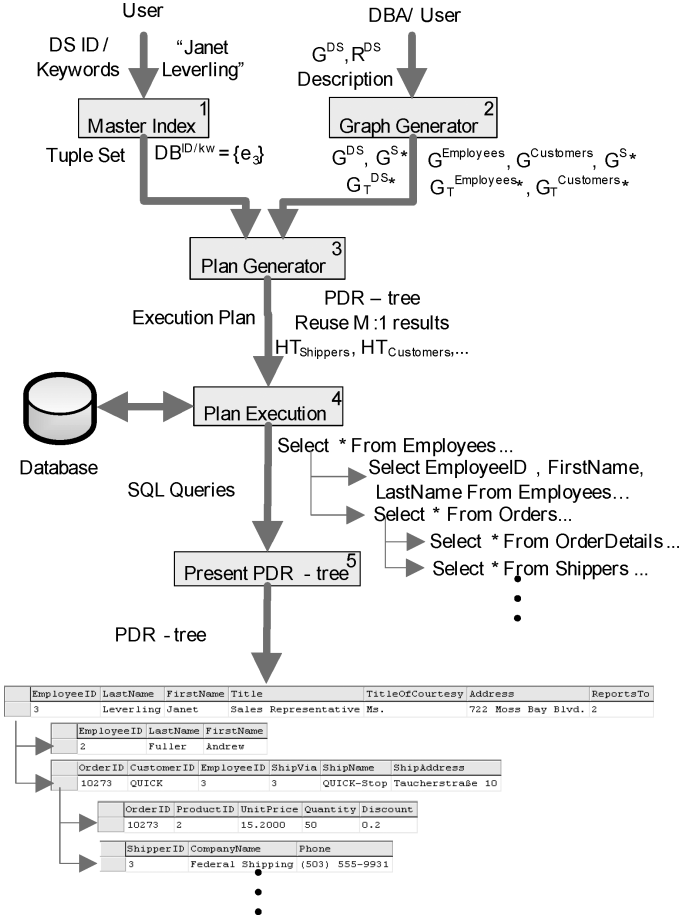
User

DS ID / Keywords

"Janet Leverling"

DBA/ User

$G^{DS}$, $R^{DS}$ Description

Master Index 1

Graph Generator 2

Tuple Set

$DB^{ID/kw} = \{e_3\}$

$G^{DS}$, $G^{S}*$ $G_T^{DS}*$

$G^{Employees}$, $G^{Customers}$, $G^{S}*$ $G_T^{Employees}*$, $G_T^{Customers}*$

Plan Generator 3

Execution Plan

PDR – tree
Reuse M :1 results
$HT_{Shippers}$, $HT_{Customers}$,...

Plan Execution 4

Database

Select * From Employees...
Select EmployeeID , FirstName, LastName From Employees...
Select * From Orders...
Select * From OrderDetails...
Select * From Shippers ...

SQL Queries

Present PDR - tree 5

PDR - tree

| EmployeeID | LastName | FirstName | Title | TitleOfCourtesy | Address | ReportsTo |
|---|---|---|---|---|---|---|
| 3 | Leverling | Janet | Sales Representative | Ms. | 722 Moss Bay Blvd. | 2 |

| EmployeeID | LastName | FirstName |
|---|---|---|
| 2 | Fuller | Andrew |

| OrderID | CustomerID | EmployeeID | ShipVia | ShipName | ShipAddress |
|---|---|---|---|---|---|
| 10273 | QUICK | 3 | 3 | QUICK-Stop | Taucherstraße 10 |

| OrderID | ProductID | UnitPrice | Quantity | Discount |
|---|---|---|---|---|
| 10273 | 2 | 15.2000 | 50 | 0.2 |

| ShipperID | CompanyName | Phone |
|---|---|---|
| 3 | Federal Shipping | (503) 555-9931 |